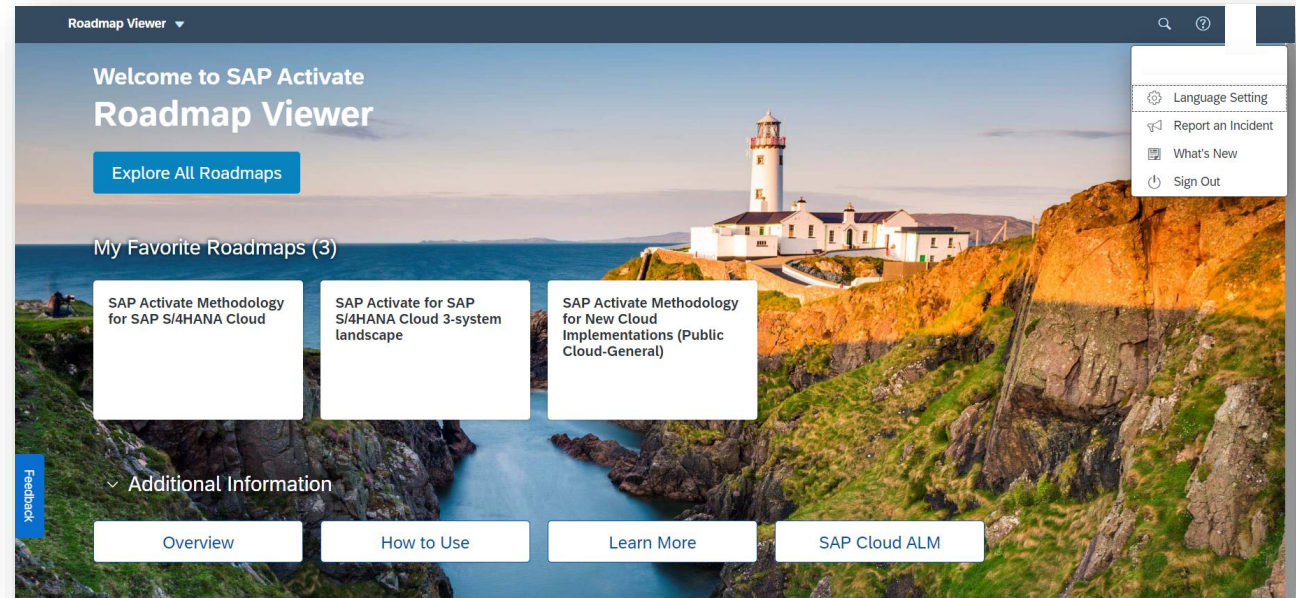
Roadmap Viewer

Language Setting
Report an Incident
What's New
Sign Out

Welcome to SAP Activate
Roadmap Viewer

Explore All Roadmaps

My Favorite Roadmaps (3)

SAP Activate Methodology for SAP S/4HANA Cloud

SAP Activate for SAP S/4HANA Cloud 3-system landscape

SAP Activate Methodology for New Cloud Implementations (Public Cloud-General)

Feedback

Additional Information

Overview

How to Use

Learn More

SAP Cloud ALM